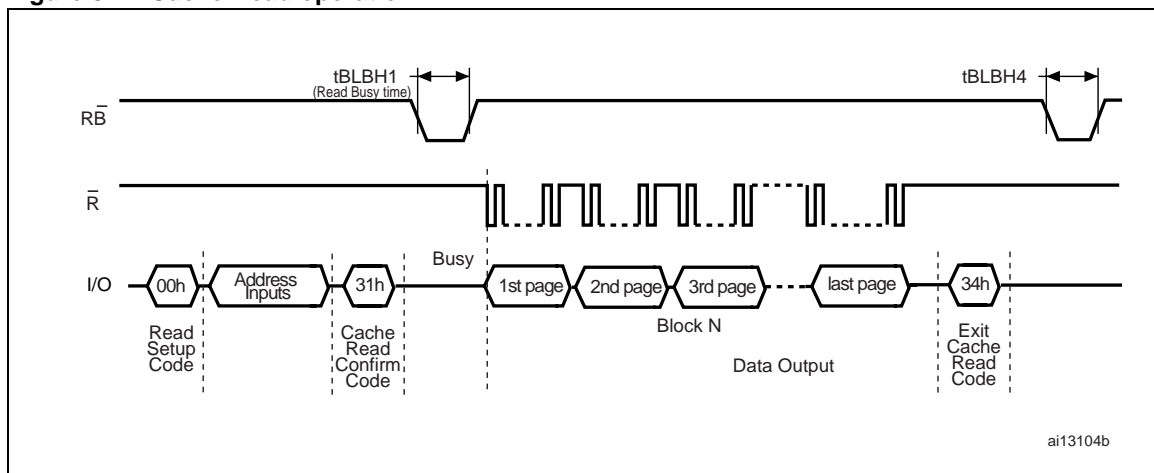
tBLBH1
(Read Busy time)

tBLBH4

$R\bar{B}$

$\bar{R}$

Busy

I/O

00h

Address Inputs

31h

1st page

2nd page

3rd page

last page

34h

Read Setup Code

Cache Read Confirm Code

Block N

Data Output

Exit Cache Read Code

ai13104b